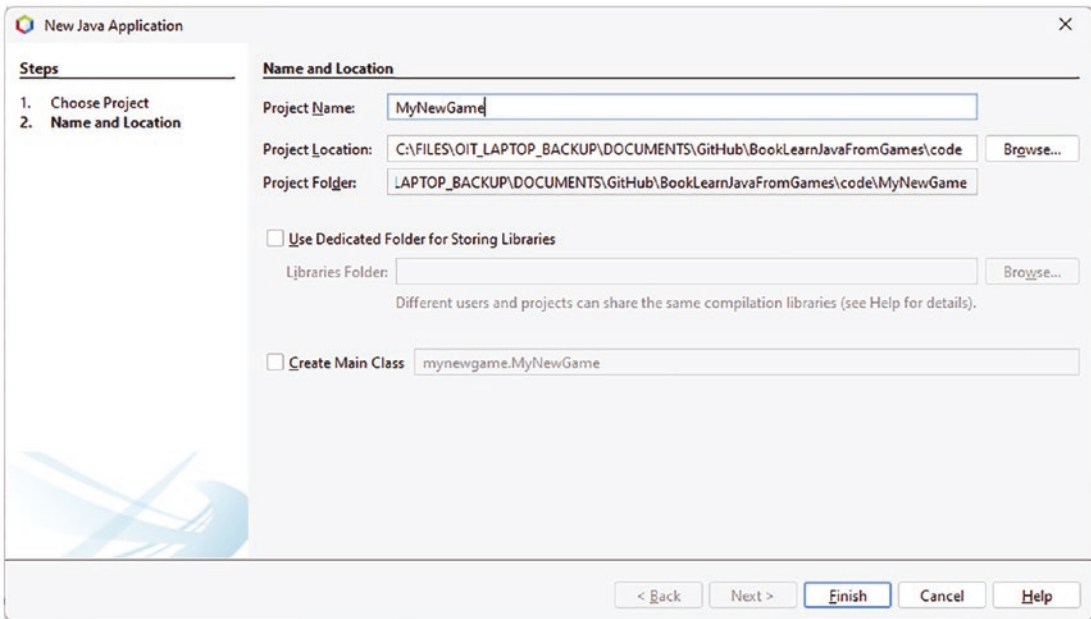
New Java Application

×

Steps

1. Choose Project
2. Name and Location

Name and Location

Project Name: MyNewGame

Project Location: C:\FILES\OIT_LAPTOP_BACKUP\DOCUMENTS\GitHub\BookLearnJavaFromGames\code Browse...

Project Folder: LAPTOP_BACKUP\DOCUMENTS\GitHub\BookLearnJavaFromGames\code\MyNewGame

Use Dedicated Folder for Storing Libraries

Libraries Folder: Browse...

Different users and projects can share the same compilation libraries (see Help for details).

Create Main Class mynewgame.MyNewGame

< Back Next > Finish Cancel Help